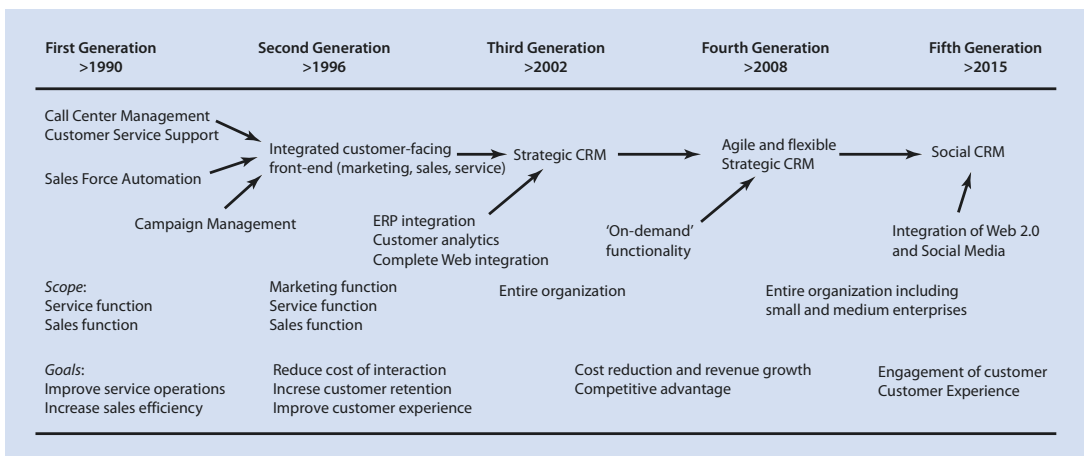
First Generation
>1990

Second Generation
>1996

Third Generation
>2002

Fourth Generation
>2008

Fifth Generation
>2015

Call Center Management
Customer Service Support

Sales Force Automation

Campaign Management

Integrated customer-facing front-end (marketing, sales, service)

Strategic CRM

ERP integration
Customer analytics
Complete Web integration

Agile and flexible Strategic CRM

'On-demand' functionality

Social CRM

Integration of Web 2.0 and Social Media

Scope:
Service function
Sales function

Marketing function
Service function
Sales function

Entire organization

Entire organization including small and medium enterprises

Goals:
Improve service operations
Increase sales efficiency

Reduce cost of interaction
Increse customer retention
Improve customer experience

Cost reduction and revenue growth
Competitive advantage

Engagement of customer
Customer Experience